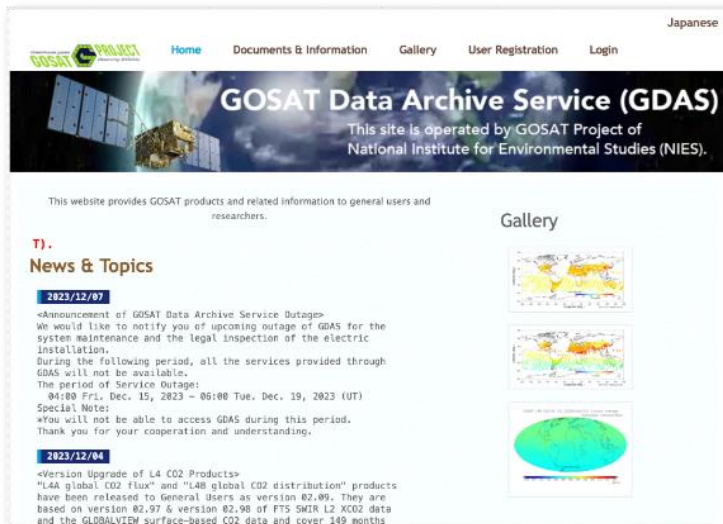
Japanese

GOSAT PROJECT

Home Documents & Information Gallery User Registration Login

GOSAT Data Archive Service (GDAS)

This site is operated by GOSAT Project of National Institute for Environmental Studies (NIES).

This website provides GOSAT products and related information to general users and researchers.

T).

News & Topics

2023/12/07

<Announcement of GOSAT Data Archive Service Outage>
We would like to notify you of upcoming outage of GDAS for the systen maintenance and the legal inspection of the electric installation.
During the following period, all the services provided through GDAS will not be available.
The period of Service Outage:
04:00 Fri. Dec. 15, 2023 - 06:00 Tue. Dec. 19, 2023 (UT)
Special Note:
*You will not be able to access GDAS during this period.
Thank you for your cooperation and understanding.

2023/12/04

<Version Upgrade of L4 CO2 Products>
"L4A global CO2 flux" and "L4B global CO2 distribution" products have been released to General Users as version 02.09. They are based on version 02.97 & version 02.98 of FTS SWIR L2 XCO2 data and the GLOBALVIEW surface-based CO2 data and cover 149 months

Gallery